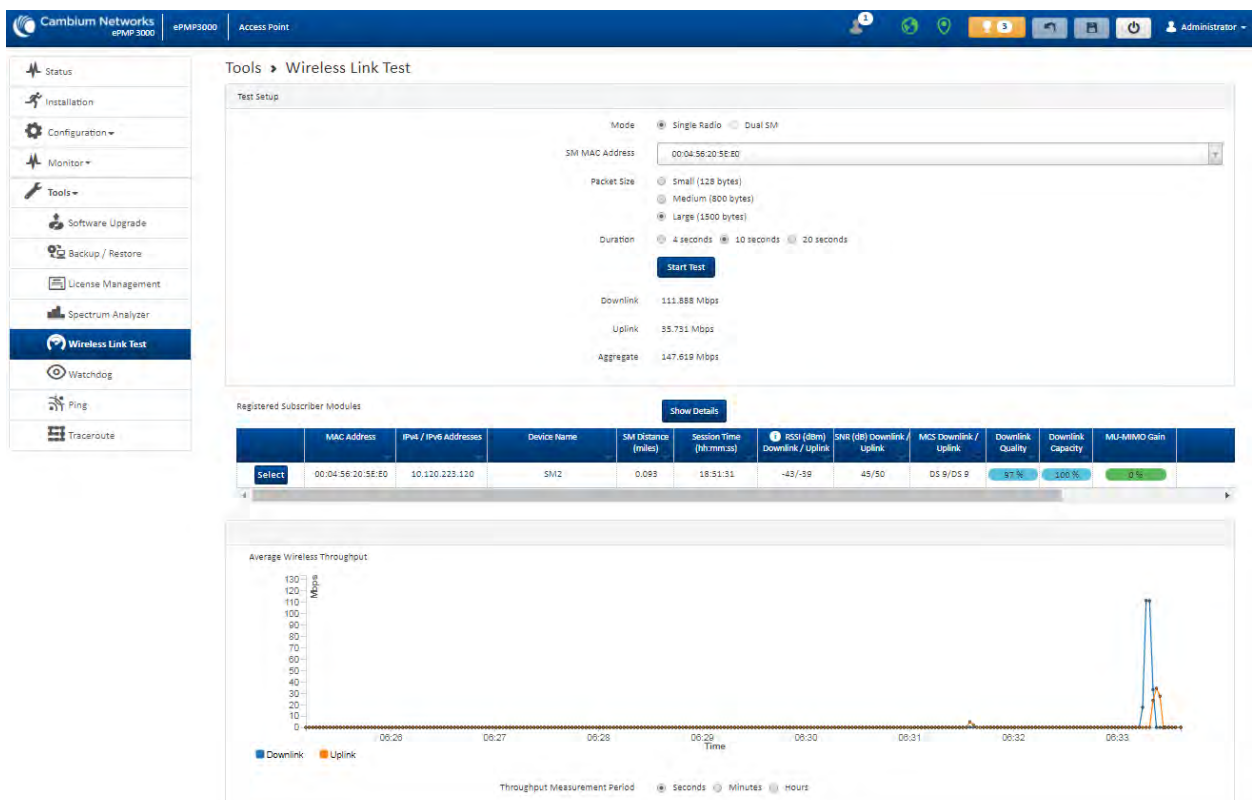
Cambium Networks ePMP 3000 | ePMP3000 | Access Point

1 | 3 | Administrator

Status
Installation
Configuration
Monitor
Tools
Software Upgrade
Backup / Restore
License Management
Spectrum Analyzer
Wireless Link Test
Watchdog
Ping
Traceroute

Tools › Wireless Link Test

Test Setup

Mode: Single Radio  Dual SM

SM MAC Address: 00:04:56:20:5E:E0

Packet Size: Small (128 bytes)  Medium (800 bytes)  Large (1500 bytes)

Duration: 4 seconds  10 seconds  20 seconds

Start Test

Downlink 111.888 Mbps

Uplink 35.731 Mbps

Aggregate 147.619 Mbps

Registered Subscriber Modules

Show Details

| | MAC Address | IPv4 / IPv6 Addresses | Device Name | SM Distance (miles) | Session Time (hh:mm:ss) | RSSI (dBm) Downlink / Uplink | SNR (dB) Downlink / Uplink | MCS Downlink / Uplink | Downlink Quality | Downlink Capacity | MU-MIMO Gain |
|---|---|---|---|---|---|---|---|---|---|---|---|
| Select | 00:04:56:20:5E:E0 | 10.120.223.120 | SM2 | 0.093 | 18:51:31 | -43/-39 | 45/50 | DS 9/DS 9 | 97 % | 100 % | 0 % |

Average Wireless Throughput

Mbps
130
120
110
100
90
80
70
60
50
40
30
20
10
0

06:26 06:27 06:28 06:29 06:30 06:31 06:32 06:33
Time

Downlink  Uplink

Throughput Measurement Period  Seconds  Minutes  Hours